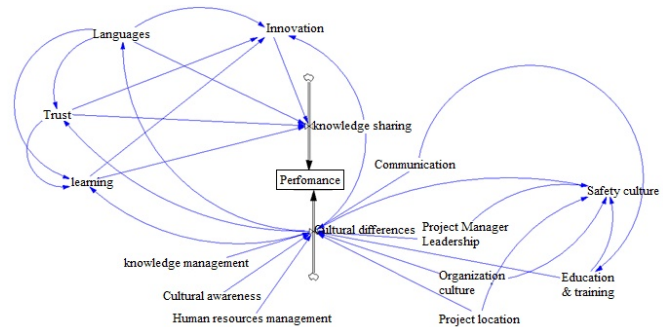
Languages
Innovation
Trust
knowledge sharing
learning
Communication
Perfomance
Safety culture
Cultural differences
Project Manager Leadership
knowledge management
Organization culture
Education & training
Cultural awareness
Human resources management
Project location